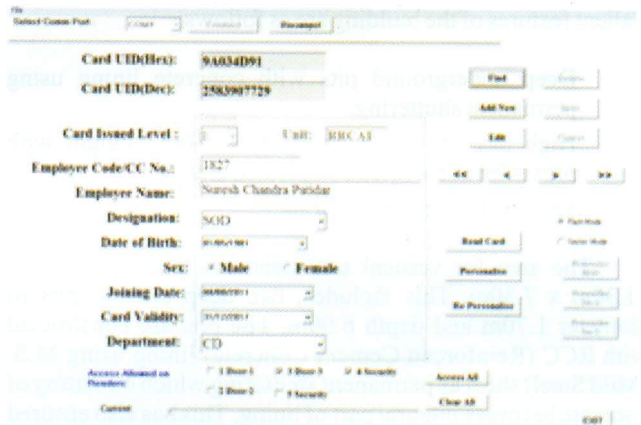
File
Select Comm Port COM1 Connect Disconnect

Card UID(Hex): 9A034D91
Card UID(Dec): 2583907729

Find Delete
Add New Save
Edit Cancel

Card Issued Level : 1 Unit: RRCAT

Employee Code/CC No.: 1827
Employee Name: Suresh Chandra Patidar

<< < > >>

Designation: SOD
Date of Birth: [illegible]

Fast Mode
Secure Mode

Read Card
Personalise
Re Personalise

Personalise Sec1
Personalise Sec2
Personalise Sec3

Sex: Male Female

Joining Date: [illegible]
Card Validity: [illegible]
Department: CD

Access Allowed on Readers: 1 Door 1 2 Door 3 4 Security
2 Door 2 5 Security

Access All
Clear All

Current

EXIT